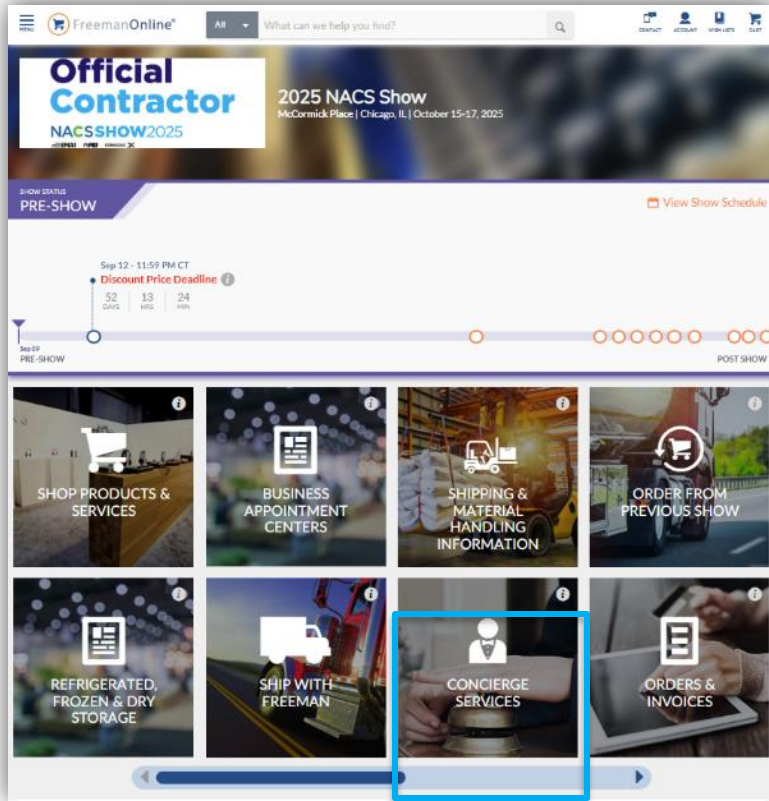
MENU FreemanOnline®

All What can we help you find?

CONTACT ACCOUNT WISH LISTS CART

Official Contractor
NACSSHOW2025

2025 NACS Show
McCormick Place | Chicago, IL | October 15-17, 2025

SHOW STATUS
PRE-SHOW

View Show Schedule

Sep 12 - 11:59 PM CT
Discount Price Deadline
52 DAYS 13 HRS 24 MIN

Sep 09
PRE-SHOW

POST SHOW

SHOP PRODUCTS & SERVICES

BUSINESS APPOINTMENT CENTERS

SHIPPING & MATERIAL HANDLING INFORMATION

ORDER FROM PREVIOUS SHOW

REFRIGERATED, FROZEN & DRY STORAGE

SHIP WITH FREEMAN

CONCIERGE SERVICES

ORDERS & INVOICES